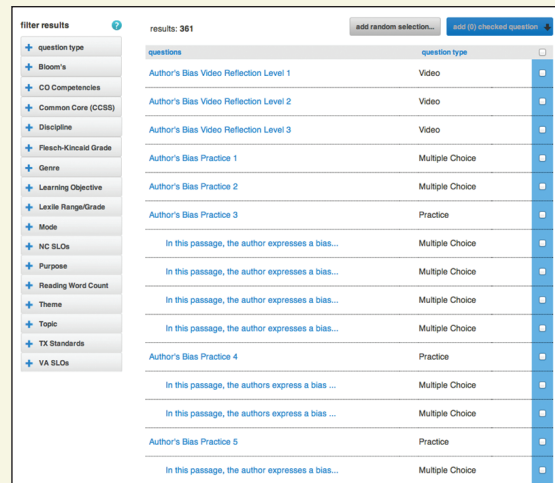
filter results ?

+ question type
+ Bloom's
+ CO Competencies
+ Common Core (CCSS)
+ Discipline
+ Flesch-Kincaid Grade
+ Genre
+ Learning Objective
+ Lexile Range/Grade
+ Mode
+ NC SLOs
+ Purpose
+ Reading Word Count
+ Theme
+ Topic
+ TX Standards
+ VA SLOs

results: 361

add random selection...

add (0) checked question

| questions | question type |
|---|---|
| Author's Bias Video Reflection Level 1 | Video |
| Author's Bias Video Reflection Level 2 | Video |
| Author's Bias Video Reflection Level 3 | Video |
| Author's Bias Practice 1 | Multiple Choice |
| Author's Bias Practice 2 | Multiple Choice |
| Author's Bias Practice 3 | Practice |
| In this passage, the author expresses a bias... | Multiple Choice |
| In this passage, the author expresses a bias... | Multiple Choice |
| In this passage, the author expresses a bias... | Multiple Choice |
| In this passage, the author expresses a bias... | Multiple Choice |
| Author's Bias Practice 4 | Practice |
| In this passage, the authors express a bias ... | Multiple Choice |
| In this passage, the authors express a bias ... | Multiple Choice |
| Author's Bias Practice 5 | Practice |
| In this passage, the author expresses a bias... | Multiple Choice |